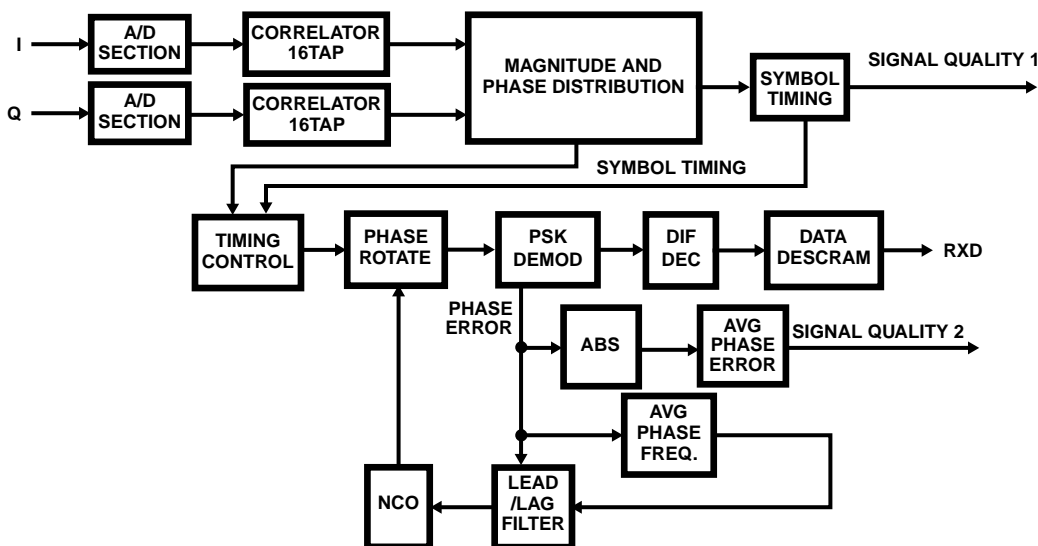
I

A/D SECTION

CORRELATOR 16TAP

MAGNITUDE AND PHASE DISTRIBUTION

SYMBOL TIMING

SIGNAL QUALITY 1

Q

A/D SECTION

CORRELATOR 16TAP

SYMBOL TIMING

TIMING CONTROL

PHASE ROTATE

PSK DEMOD

DIF DEC

DATA DESCRAM

RXD

PHASE ERROR

ABS

AVG PHASE ERROR

SIGNAL QUALITY 2

AVG PHASE FREQ.

NCO

LEAD /LAG FILTER